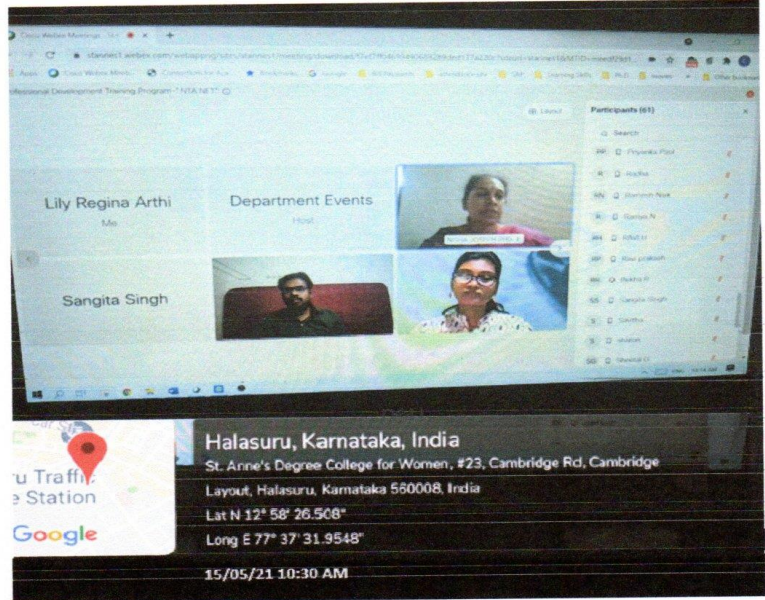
Cisco Webex Meetings

Apps Cisco Webex Meeti...

rofessional Development Training Program - "NTA NET"

Layout

Participants (61)

Search

Priyanka Paul

Radha

Ramesh Naik

Ramya N

Rihith

Ravi prakash

Rekha R

Sangita Singh

Savitha

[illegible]

Sheetal G

Lily Regina Arthi

Me

Department Events

Host

Sangita Singh

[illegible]

u Traffi
e Station

Google

Halasuru, Karnataka, India

St. Anne's Degree College for Women, #23, Cambridge Rd, Cambridge Layout, Halasuru, Karnataka 560008, India

Lat N 12° 58' 26.508"

Long E 77° 37' 31.9548"

15/05/21 10:30 AM